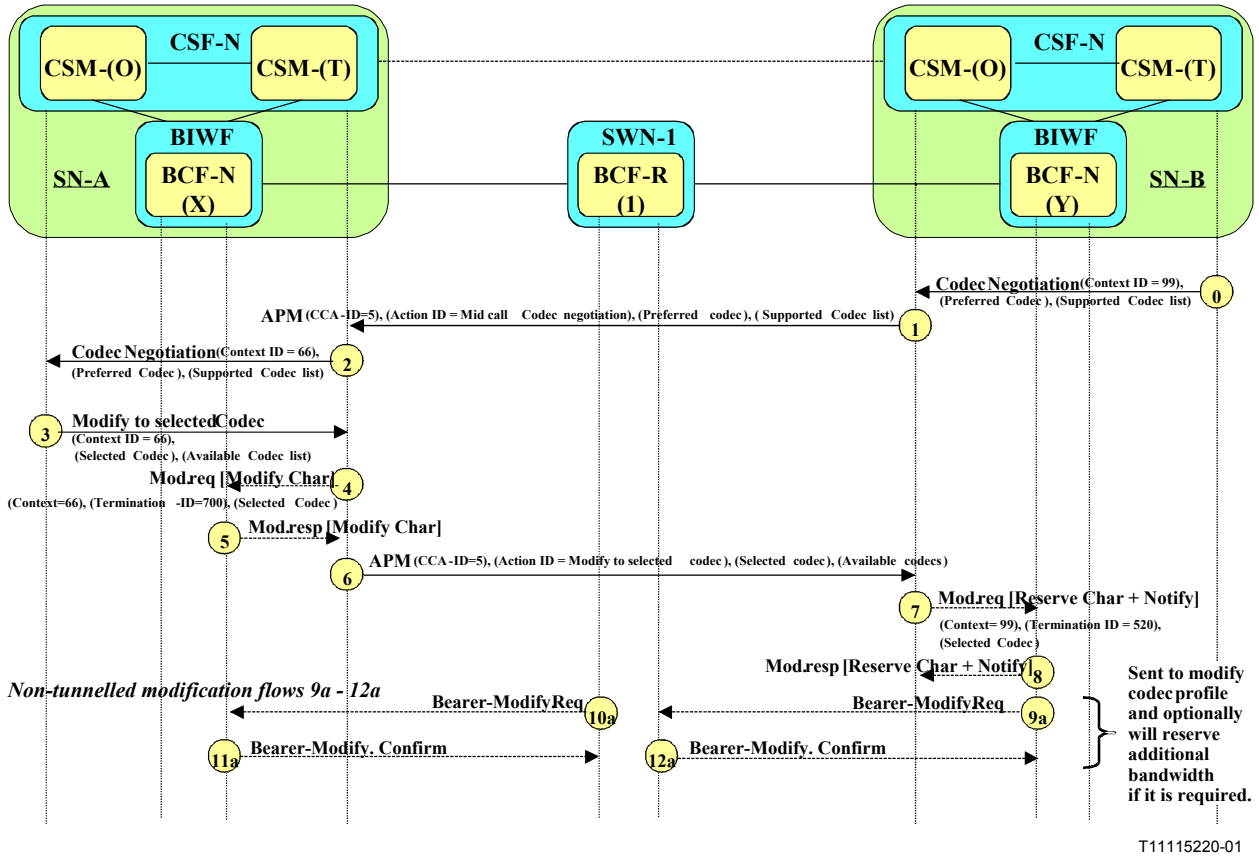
CSF-N
CSM-(O)
CSM-(T)
BIWF
SN-A
BCF-N (X)
SWN-1
BCF-R (1)
CSF-N
CSM-(O)
CSM-(T)
BIWF
BCF-N (Y)
SN-B

Codec Negotiation (Context ID = 99), (Preferred Codec), (Supported Codec list)
0

APM (CCA-ID=5), (Action ID = Mid call Codec negotiation), (Preferred codec), (Supported Codec list)
1

Codec Negotiation (Context ID = 66), (Preferred Codec), (Supported Codec list)
2

3
Modify to selected Codec (Context ID = 66), (Selected Codec), (Available Codec list)

Mod.req [Modify Char]
4
(Context=66), (Termination -ID=700), (Selected Codec)

5
Mod.resp [Modify Char]

6
APM (CCA-ID=5), (Action ID = Modify to selected codec), (Selected codec), (Available codecs)

7
Mod.req [Reserve Char + Notify]
(Context= 99), (Termination ID = 520), (Selected Codec)

Mod.resp [Reserve Char + Notify]
8

Non-tunnelled modification flows 9a - 12a

Bearer-ModifyReq
10a
Bearer-ModifyReq
9a

11a
Bearer-Modify. Confirm
12a
Bearer-Modify. Confirm

Sent to modify codec profile and optionally will reserve additional bandwidth if it is required.

T11115220-01